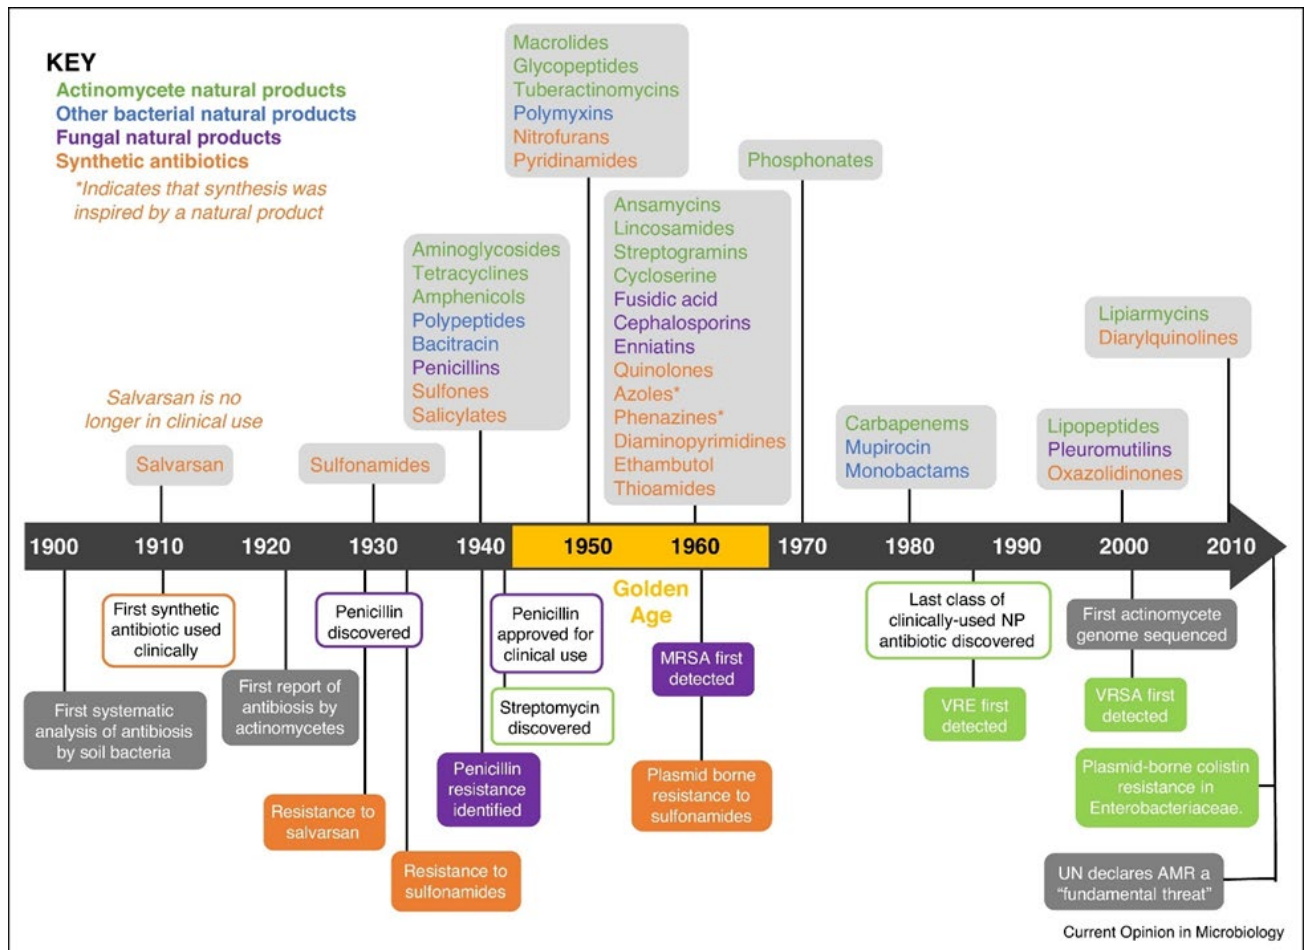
KEY
Actinomycete natural products
Other bacterial natural products
Fungal natural products
Synthetic antibiotics
*Indicates that synthesis was inspired by a natural product

Macrolides
Glycopeptides
Tuberactinomycins
Polymyxins
Nitrofurans
Pyridinamides

Phosphonates

Ansamycins
Lincosamides
Streptogramins
Cycloserine
Fusidic acid
Cephalosporins
Enniatins
Quinolones
Azoles*
Phenazines*
Diaminopyrimidines
Ethambutol
Thioamides

Aminoglycosides
Tetracyclines
Amphenicols
Polypeptides
Bacitracin
Penicillins
Sulfones
Salicylates

Lipiarmycins
Diarylquinolines

Salvarsan is no longer in clinical use

Salvarsan

Sulfonamides

Carbapenems
Mupirocin
Monobactams

Lipopeptides
Pleuromutilins
Oxazolidinones

1900 1910 1920 1930 1940 1950 1960 1970 1980 1990 2000 2010

Golden Age

First synthetic antibiotic used clinically

Penicillin discovered

Penicillin approved for clinical use

MRSA first detected

Last class of clinically-used NP antibiotic discovered

First actinomycete genome sequenced

First systematic analysis of antibiosis by soil bacteria

First report of antibiosis by actinomycetes

Streptomycin discovered

VRE first detected

VRSA first detected

Penicillin resistance identified

Plasmid borne resistance to sulfonamides

Plasmid-borne colistin resistance in Enterobacteriaceae.

Resistance to salvarsan

Resistance to sulfonamides

UN declares AMR a "fundamental threat"

Current Opinion in Microbiology